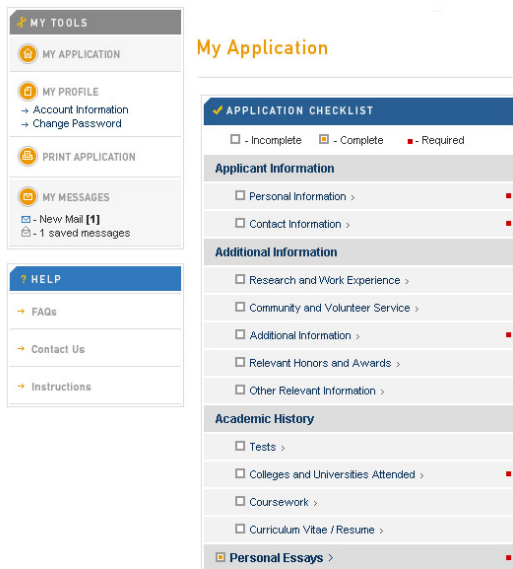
MY TOOLS

MY APPLICATION

MY PROFILE
→ Account Information
→ Change Password

PRINT APPLICATION

MY MESSAGES
- New Mail **[1]**
- 1 saved messages

? HELP

→ FAQs

→ Contact Us

→ Instructions

My Application

APPLICATION CHECKLIST

- Incomplete  - Complete  - Required

Applicant Information

Personal Information ›

Contact Information ›

Additional Information

Research and Work Experience ›

Community and Volunteer Service ›

Additional Information ›

Relevant Honors and Awards ›

Other Relevant Information ›

Academic History

Tests ›

Colleges and Universities Attended ›

Coursework ›

Curriculum Vitae / Resume ›

Personal Essays ›